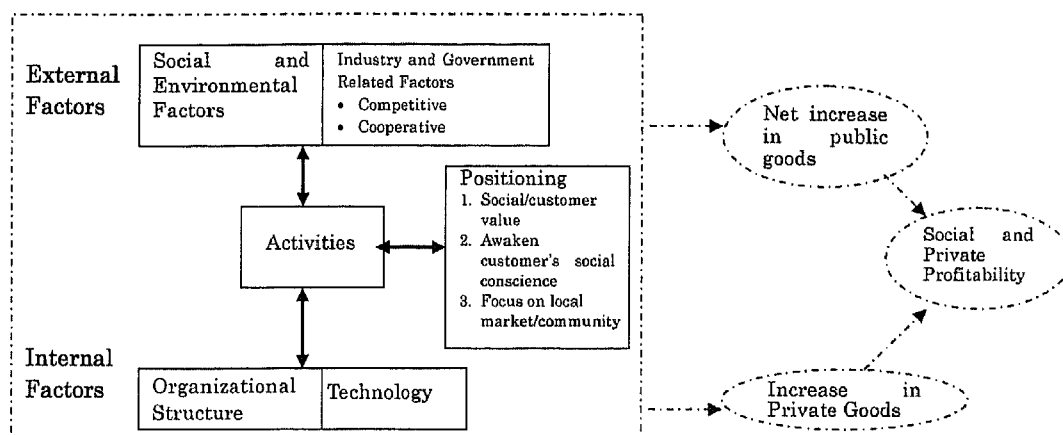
External Factors

Social and Environmental Factors

Industry and Government Related Factors
• Competitive
• Cooperative

Activities

Positioning
1. Social/customer value
2. Awaken customer's social conscience
3. Focus on local market/community

Internal Factors

Organizational Structure

Technology

Net increase in public goods

Social and Private Profitability

Increase in Private Goods